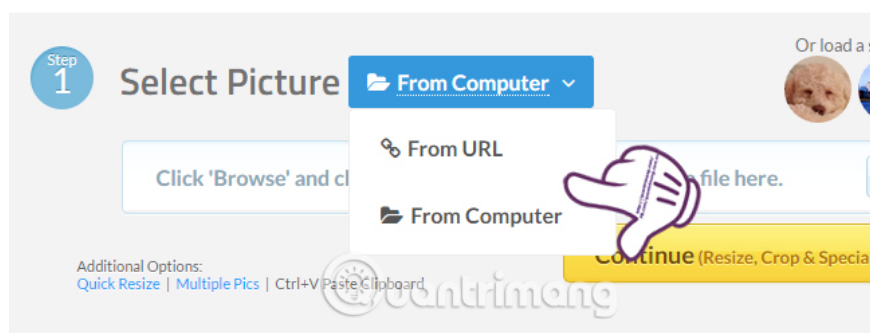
Step 1

Select Picture

From Computer

Or load a s

From URL

From Computer

Click 'Browse' and cl

file here.

Additional Options:
Quick Resize | Multiple Pics | Ctrl+V Paste Clipboard

Continue (Resize, Crop & Specia

quantrimang